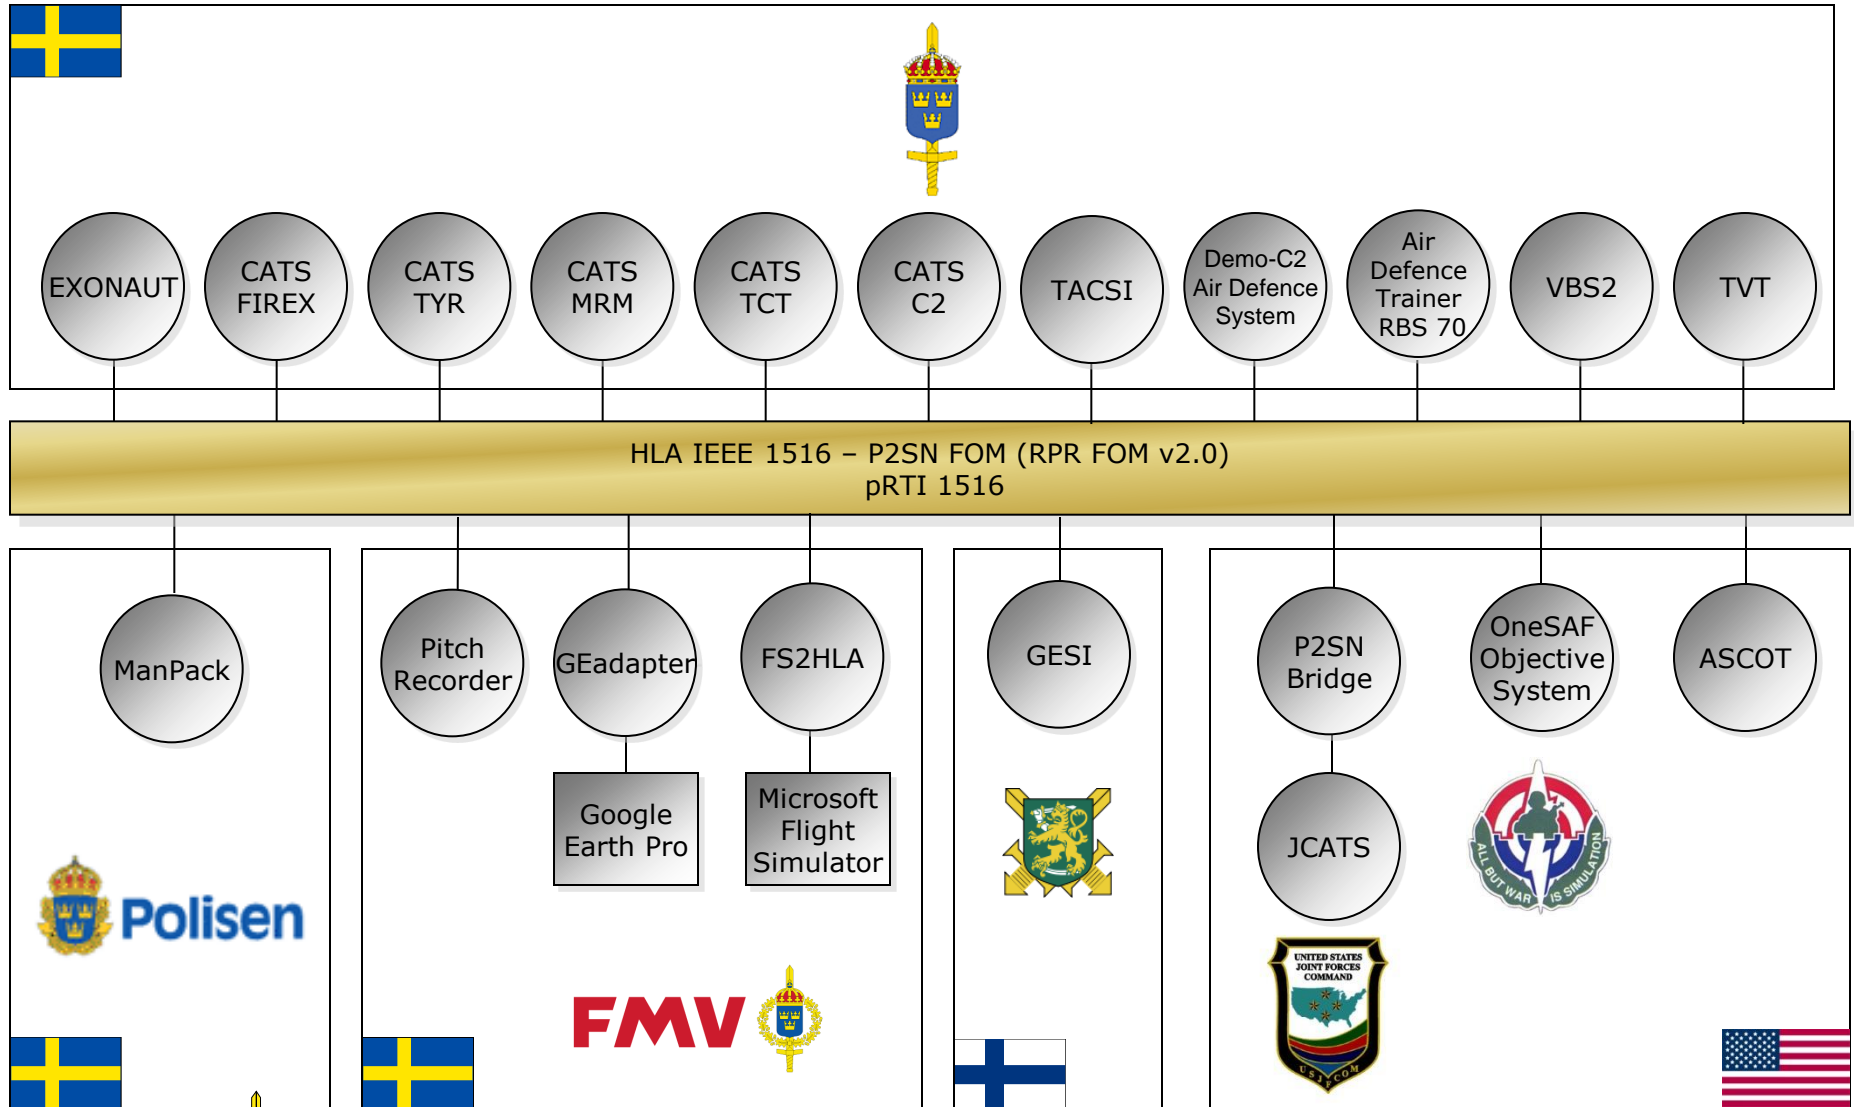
EXONAUT

CATS FIREX

CATS TYR

CATS MRM

CATS TCT

CATS C2

TACSI

Demo-C2 Air Defence System

Air Defence Trainer RBS 70

VBS2

TVT

HLA IEEE 1516 – P2SN FOM (RPR FOM v2.0)
pRTI 1516

ManPack

Polisen

Pitch Recorder

GEadapter

Google Earth Pro

FS2HLA

Microsoft Flight Simulator

FMV

GESI

P2SN Bridge

JCATS

UNITED STATES JOINT FORCES COMMAND

USJFCOM

OneSAF Objective System

ALL BUT WAR IS SIMULATION

ASCOT